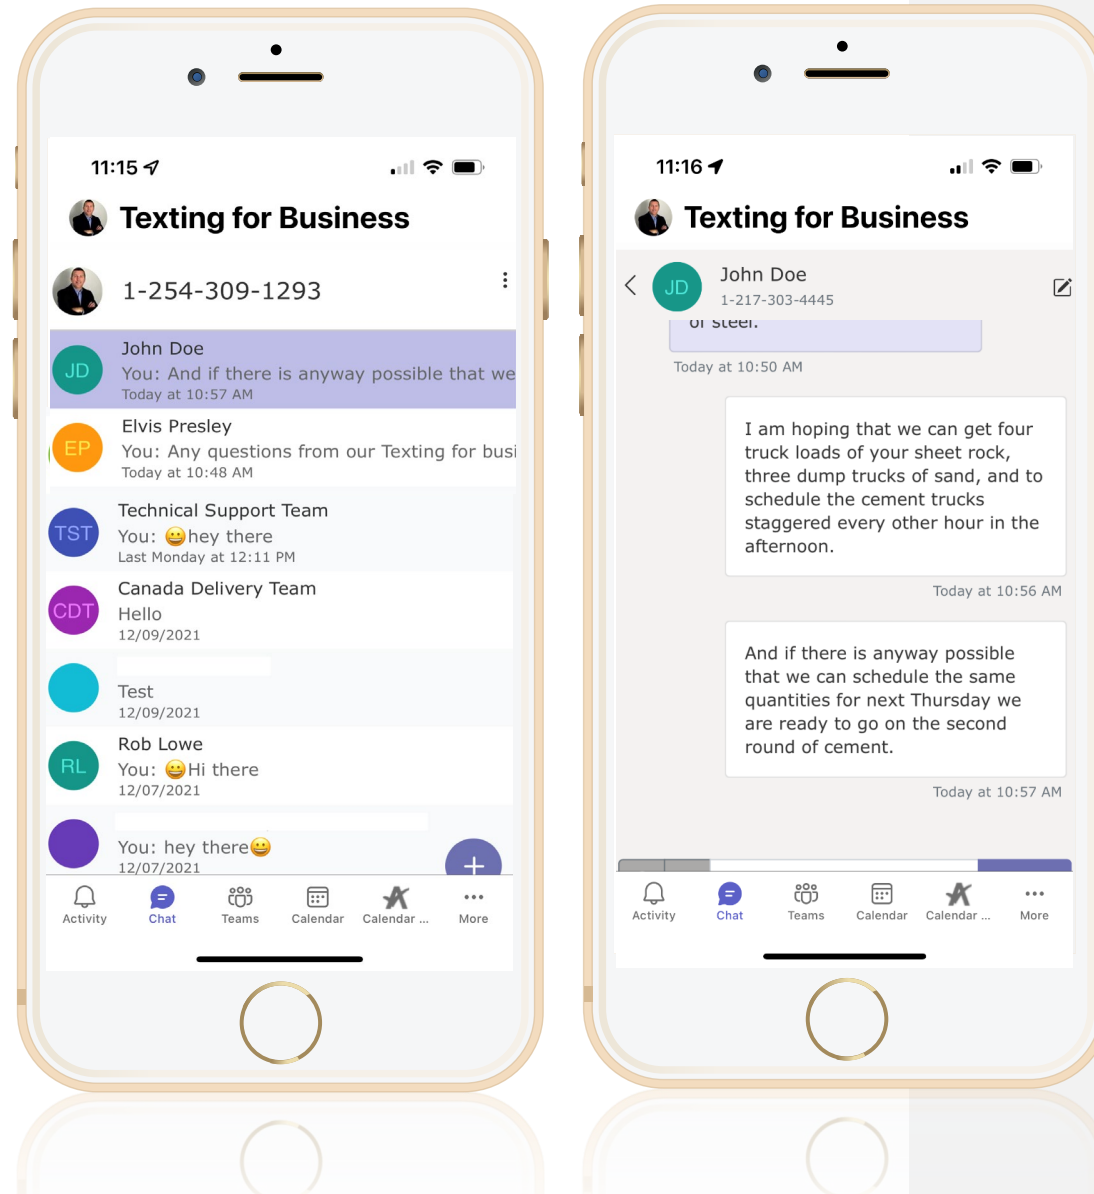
11:15

Texting for Business

1-254-309-1293

JD
John Doe
You: And if there is anyway possible that we
Today at 10:57 AM

EP
Elvis Presley
You: Any questions from our Texting for busi
Today at 10:48 AM

TST
Technical Support Team
You: 😀hey there
Last Monday at 12:11 PM

CDT
Canada Delivery Team
Hello
12/09/2021

Test
12/09/2021

RL
Rob Lowe
You: 😀Hi there
12/07/2021

You: hey there😀
12/07/2021

+

Activity Chat Teams Calendar Calendar ... More

11:16

Texting for Business

JD
John Doe
1-217-303-4445

of steel.

Today at 10:50 AM

I am hoping that we can get four truck loads of your sheet rock, three dump trucks of sand, and to schedule the cement trucks staggered every other hour in the afternoon.

Today at 10:56 AM

And if there is anyway possible that we can schedule the same quantities for next Thursday we are ready to go on the second round of cement.

Today at 10:57 AM

Activity Chat Teams Calendar Calendar ... More